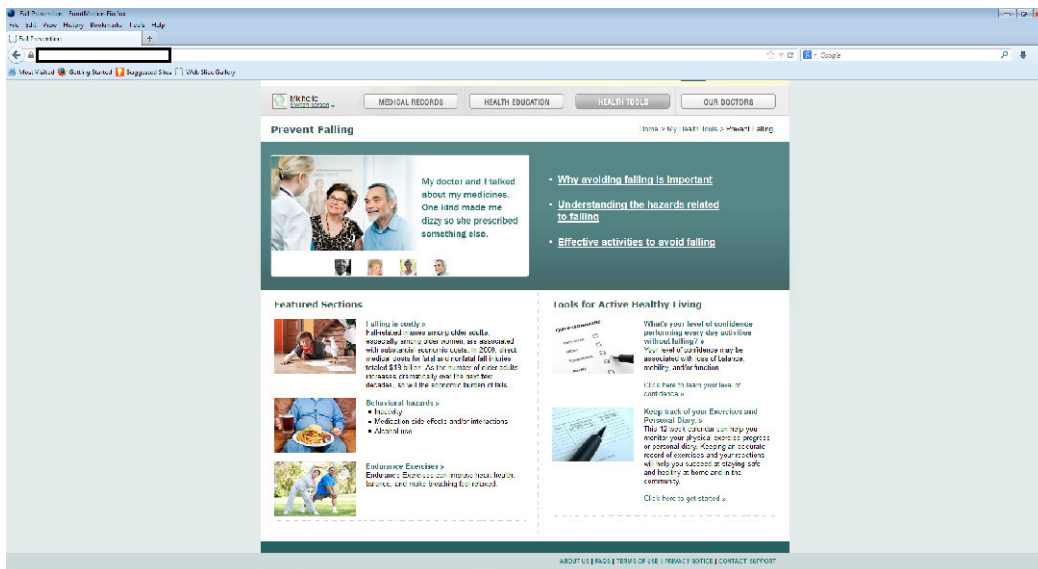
Fall Prevention - Mozilla Firefox
File Edit View History Bookmarks Tools Help
Fall Prevention
+
Google
Most Visited Getting Started Suggested Sites Web Slice Gallery

Kiichelc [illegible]

MEDICAL RECORDS
HEALTH EDUCATION
HEALTH TOOLS
OUR DOCTORS

Prevent Falling

Home > My Health Tools > Prevent Falling

My doctor and I talked about my medicines. One kind made me dizzy so she prescribed something else.

· Why avoiding falling is important
· Understanding the hazards related to falling
· Effective activities to avoid falling

Featured Sections

Falling is costly >
Fall-related injuries among older adults, especially among older women, are associated with substantial economic costs. In 2000, direct medical costs for fatal and nonfatal fall injuries totaled $19 billion. As the number of older adults increases dramatically over the next few decades, so will the economic burden of falls.

Behavioral hazards >
• Inactivity
• Medication side effects and/or interactions
• Alcohol use

Endurance Exercises >
Endurance Exercises can improve heart health, balance, and make breathing feel relaxed.

Tools for Active Healthy Living

What's your level of confidence performing every day activities without falling? >
Your level of confidence may be associated with loss of balance, mobility, and/or function.

Click here to learn your level of confidence >

Keep track of your Exercises and Personal Diary. >
This 12 week calendar can help you monitor your physical exercise progress or personal diary. Keeping an accurate record of exercises and your reactions will help you succeed at staying safe and healthy at home and in the community.

Click here to get started >

ABOUT US | FAQS | TERMS OF USE | PRIVACY NOTICE | CONTACT SUPPORT